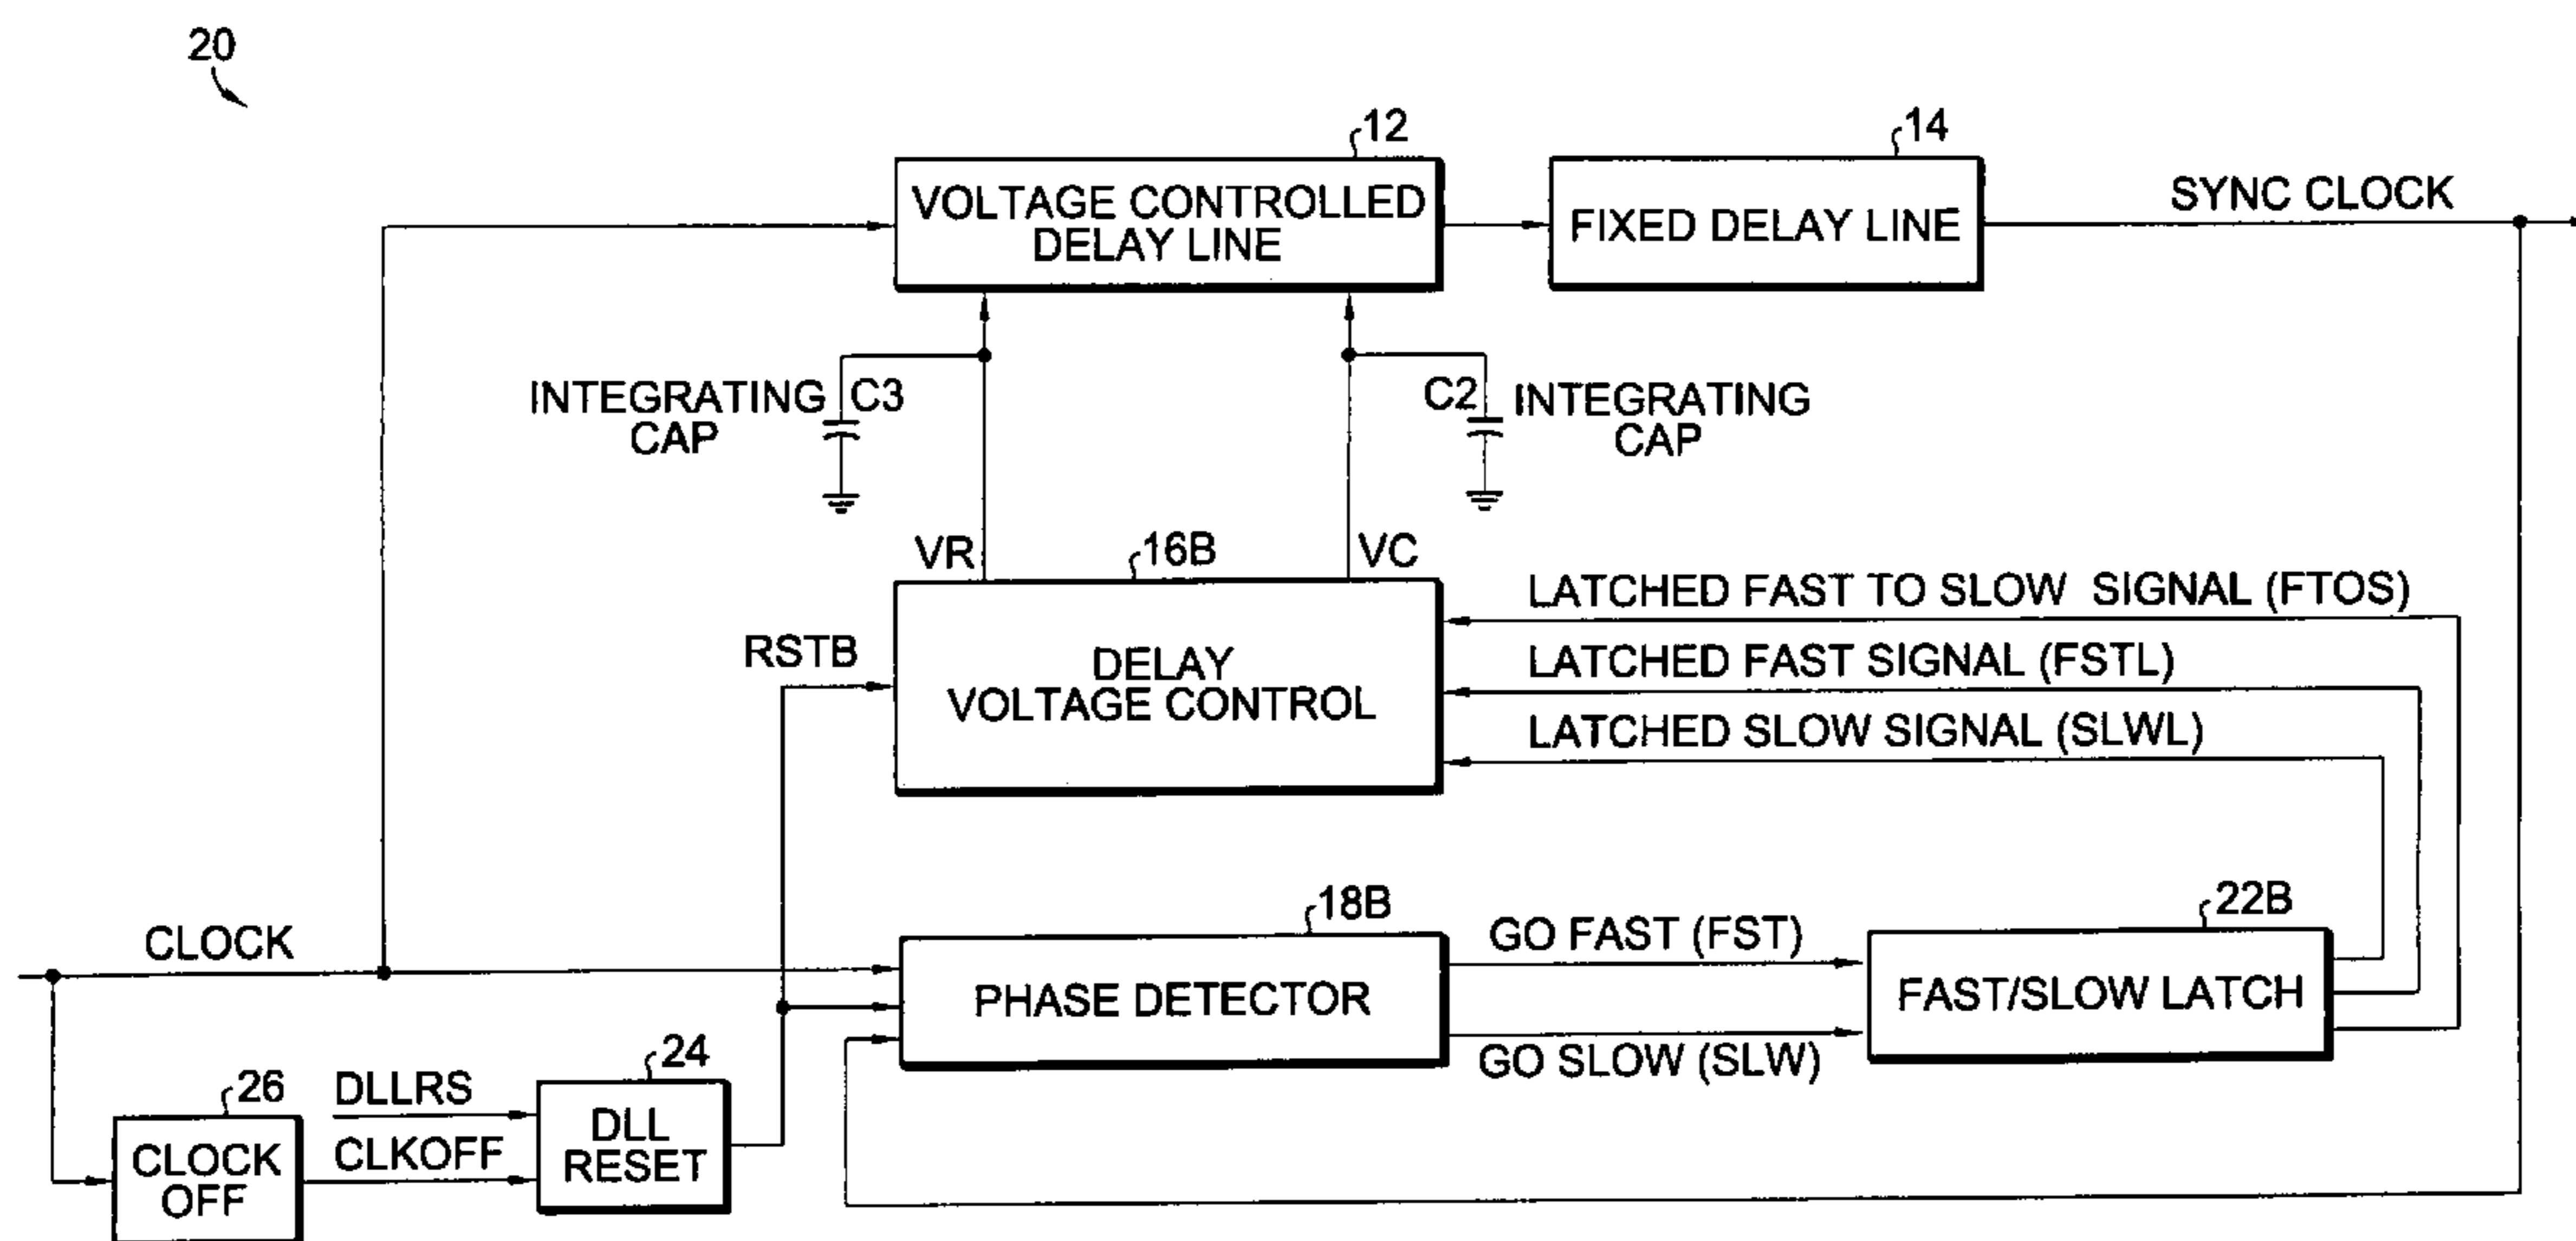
20

12
VOLTAGE CONTROLLED DELAY LINE

14
FIXED DELAY LINE

SYNC CLOCK

INTEGRATING CAP
C3

C2
INTEGRATING CAP

VR
16B
VC

LATCHED FAST TO SLOW SIGNAL (FTOS)

RSTB

DELAY VOLTAGE CONTROL

LATCHED FAST SIGNAL (FSTL)

LATCHED SLOW SIGNAL (SLWL)

18B

GO FAST (FST)

22B

CLOCK

PHASE DETECTOR

FAST/SLOW LATCH

GO SLOW (SLW)

24

26
DLLRS

DLL RESET

CLKOFF

CLOCK OFF